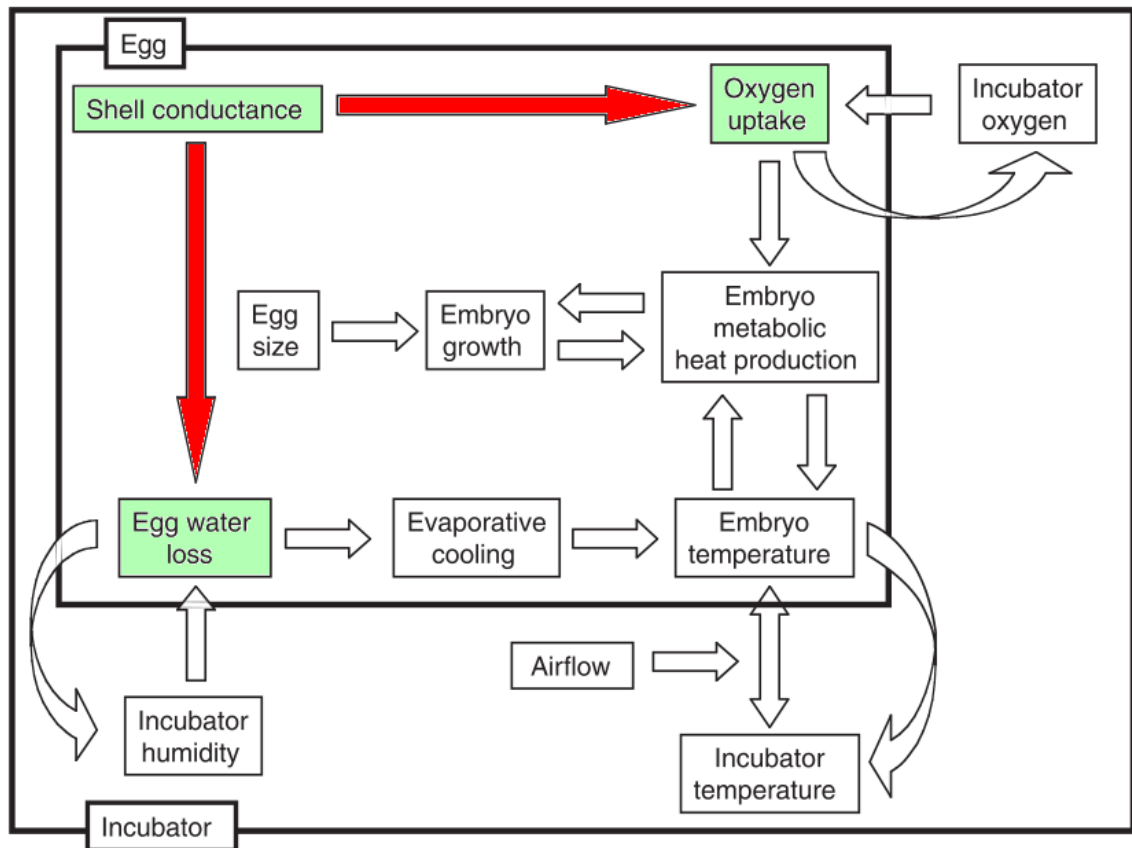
Egg

Shell conductance

Oxygen uptake

Incubator oxygen

Egg size

Embryo growth

Embryo metabolic heat production

Egg water loss

Evaporative cooling

Embryo temperature

Airflow

Incubator humidity

Incubator temperature

Incubator